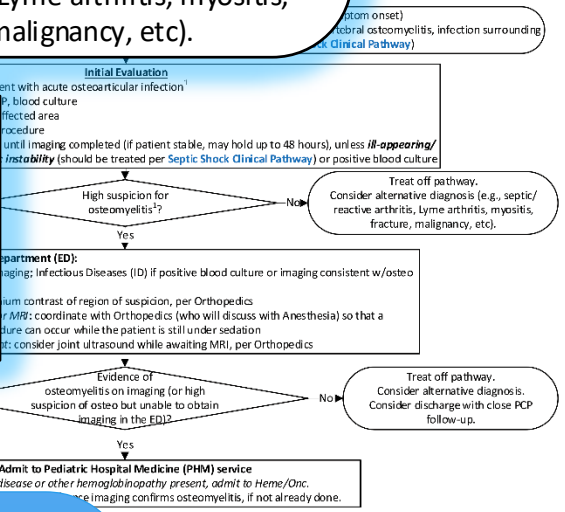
Lyme arthritis, myositis, malignancy, etc).

ptom onset)
tebral osteomyelitis, infection surrounding
k Clinical Pathway)

Initial Evaluation
ent with acute osteoarticular infection$^1$
P, blood culture
ffected area
rocedure
until imaging completed (if patient stable, may hold up to 48 hours), unless ill-appearing/
instability (should be treated per Septic Shock Clinical Pathway) or positive blood culture

High suspicion for osteomyelitis$^1$?

No

Treat off pathway. Consider alternative diagnosis (e.g., septic/ reactive arthritis, Lyme arthritis, myositis, fracture, malignancy, etc).

Yes

epartment (ED):
aging; Infectious Diseases (ID) if positive blood culture or imaging consistent w/osteo

ium contrast of region of suspicion, per Orthopedics
r MRI: coordinate with Orthopedics (who will discuss with Anesthesia) so that a
dure can occur while the patient is still under sedation
t: consider joint ultrasound while awaiting MRI, per Orthopedics

Evidence of osteomyelitis on imaging (or high suspicion of osteo but unable to obtain imaging in the ED)?

No

Treat off pathway. Consider alternative diagnosis. Consider discharge with close PCP follow-up.

Yes

Admit to Pediatric Hospital Medicine (PHM) service
disease or other hemoglobinopathy present, admit to Heme/Onc.
ce imaging confirms osteomyelitis, if not already done.